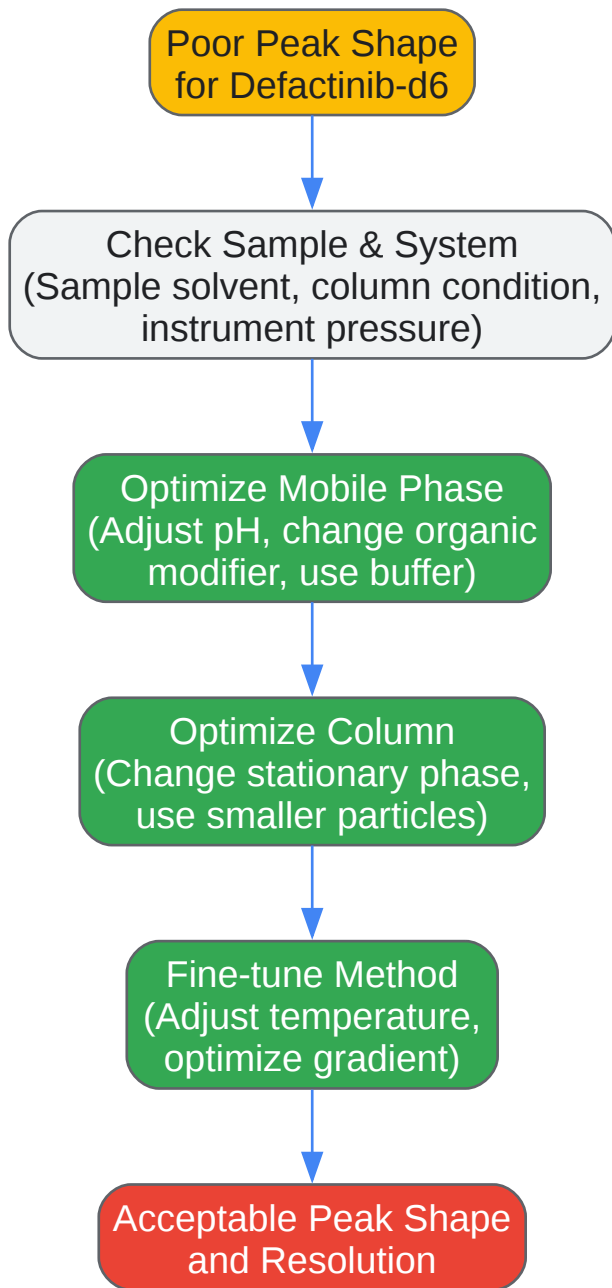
Poor Peak Shape for Defactinib-d6

Check Sample & System (Sample solvent, column condition, instrument pressure)

Optimize Mobile Phase (Adjust pH, change organic modifier, use buffer)

Optimize Column (Change stationary phase, use smaller particles)

Fine-tune Method (Adjust temperature, optimize gradient)

Acceptable Peak Shape and Resolution